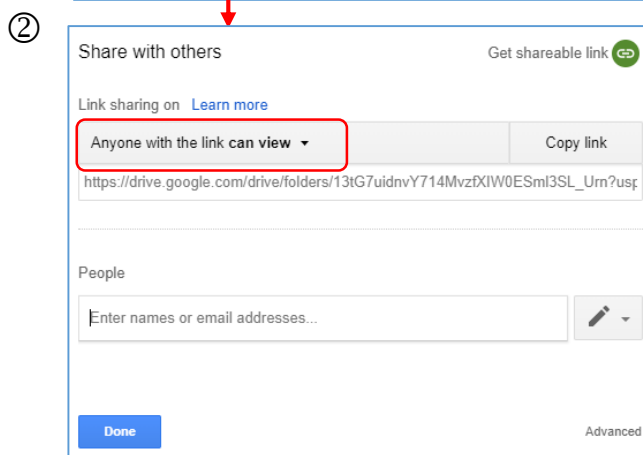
②

Share with others

Get shareable link

Link sharing on Learn more

Anyone with the link **can view** ▾

Copy link

https://drive.google.com/drive/folders/13tG7uidnvY714MvzfXIW0ESml3SL_Urn?usp

People

Enter names or email addresses...

Done

Advanced